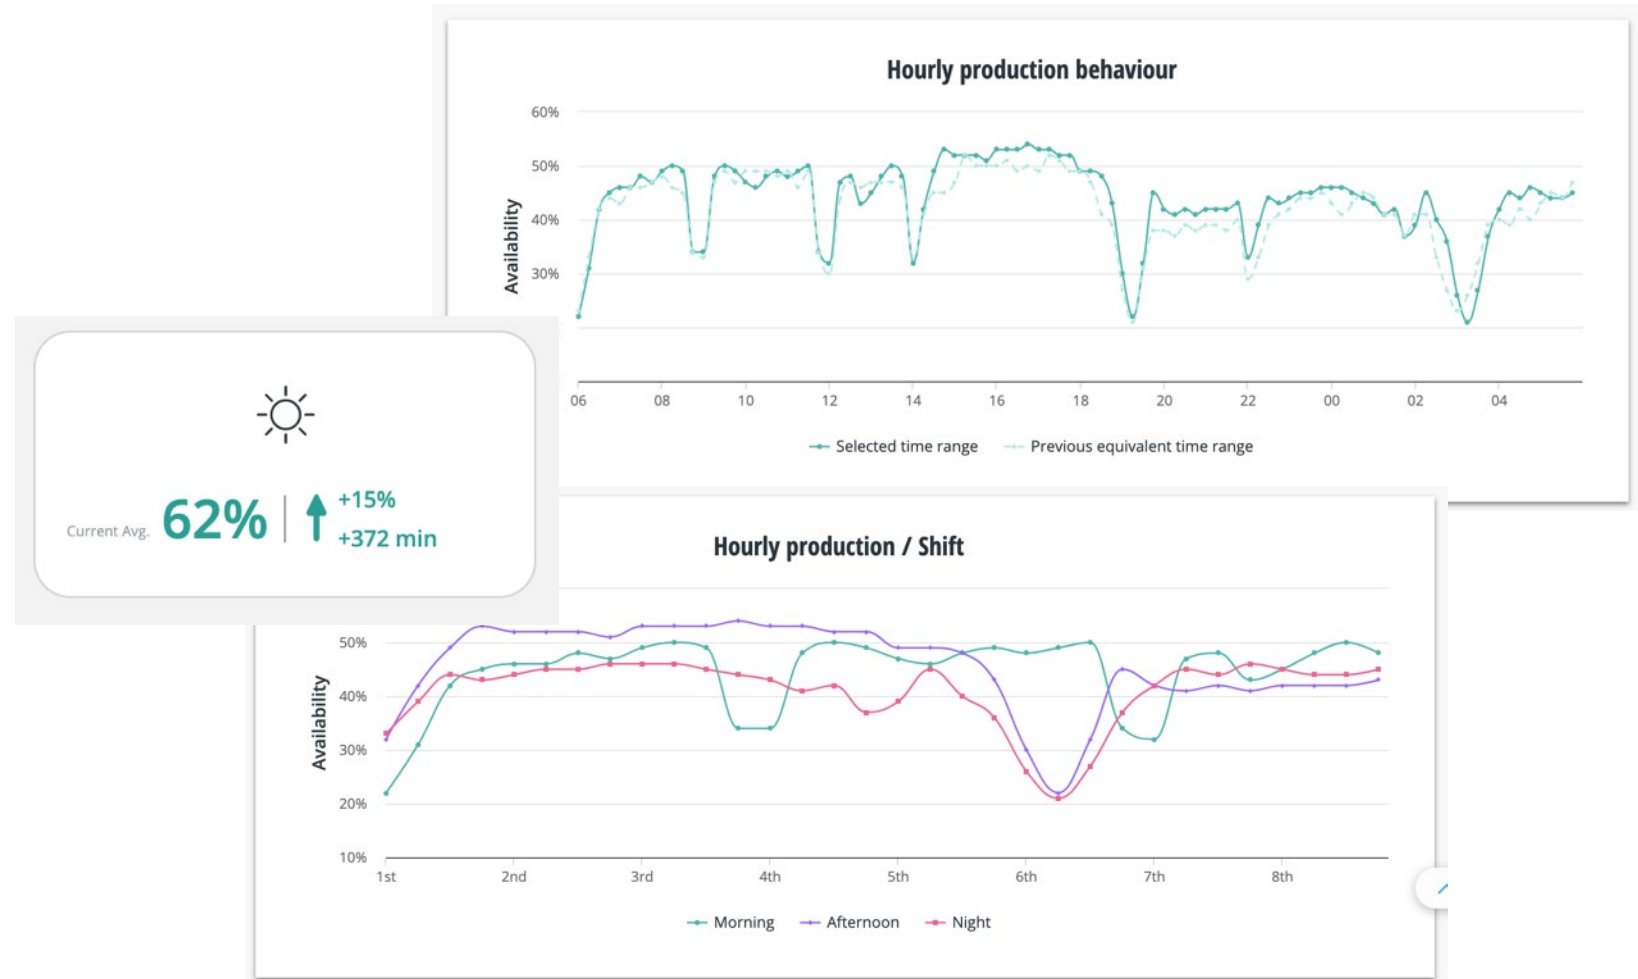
Hourly production behaviour

60%
50%
40%
30%

Availability

06 08 10 12 14 16 18 20 22 00 02 04

Selected time range
Previous equivalent time range

Current Avg. 62% +15% +372 min

Hourly production / Shift

50%
40%
30%
20%
10%

Availability

1st 2nd 3rd 4th 5th 6th 7th 8th

Morning
Afternoon
Night